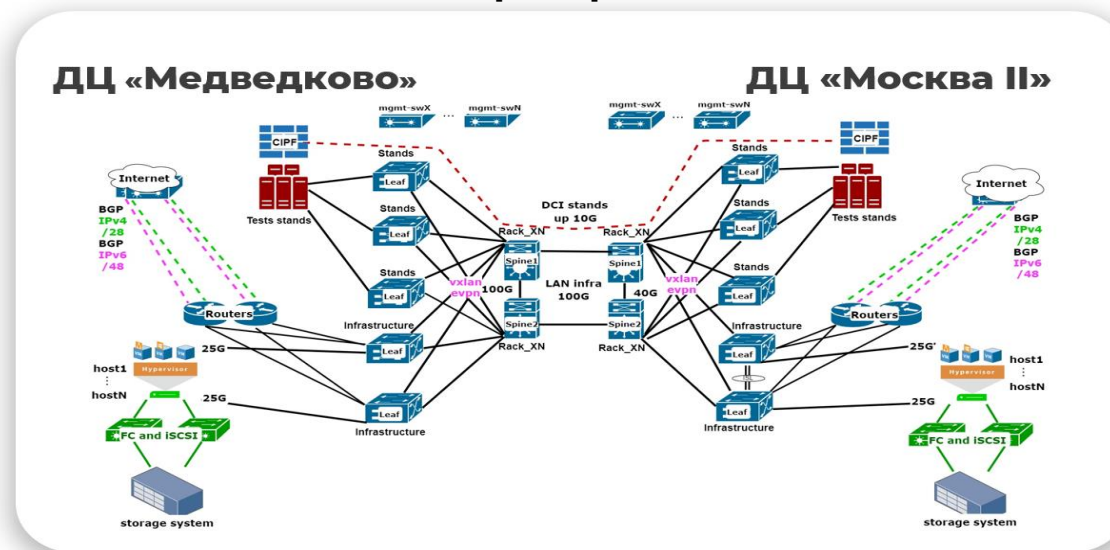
ДЦ «Медведково»

ДЦ «Москва II»

mgmt-swX ... mgmt-swN

mgmt-swX ... mgmt-swN

CIPF

Tests stands

Internet

BGP
IPv4
/28
BGP
IPv6
/48

Routers

25G

host1
⋮
hostN

Hypervisor

25G

FC and iSCSI

storage system

Stands
Leaf

Stands
Leaf

Stands
Leaf

vxlan
evpn

Infrastructure
Leaf

Leaf
Infrastructure

DCI stands
up 10G

Rack_XN
Spine1
100G
Spine2
Rack_XN

LAN infra
100G

Rack_XN
Spine1
40G
Spine2
Rack_XN

vxlan
evpn

Stands
Leaf

Stands
Leaf

Stands
Leaf

Infrastructure
Leaf

Leaf
Infrastructure

CIPF

Tests stands

Internet

BGP
IPv4
/28
BGP
IPv6
/48

Routers

25G

Hypervisor

host1
⋮
hostN

25G

FC and iSCSI

storage system